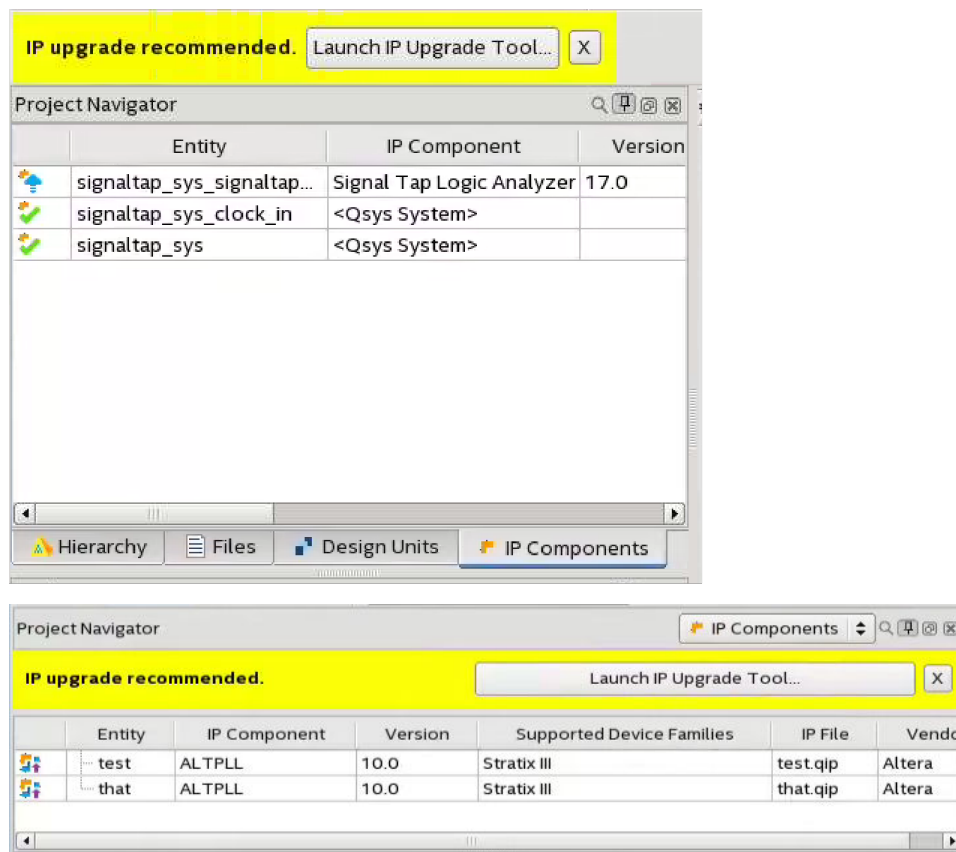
IP upgrade recommended. Launch IP Upgrade Tool... X

Project Navigator

| | Entity | IP Component | Version |
|---|---|---|---|
| | signaltap_sys_signaltap... | Signal Tap Logic Analyzer | 17.0 |
| | signaltap_sys_clock_in | <Qsys System> | |
| | signaltap_sys | <Qsys System> | |

Hierarchy Files Design Units IP Components

Project Navigator IP Components

IP upgrade recommended. Launch IP Upgrade Tool... X

| | Entity | IP Component | Version | Supported Device Families | IP File | Vendo |
|---|---|---|---|---|---|---|
| | test | ALTPLL | 10.0 | Stratix III | test.qip | Altera |
| | that | ALTPLL | 10.0 | Stratix III | that.qip | Altera |